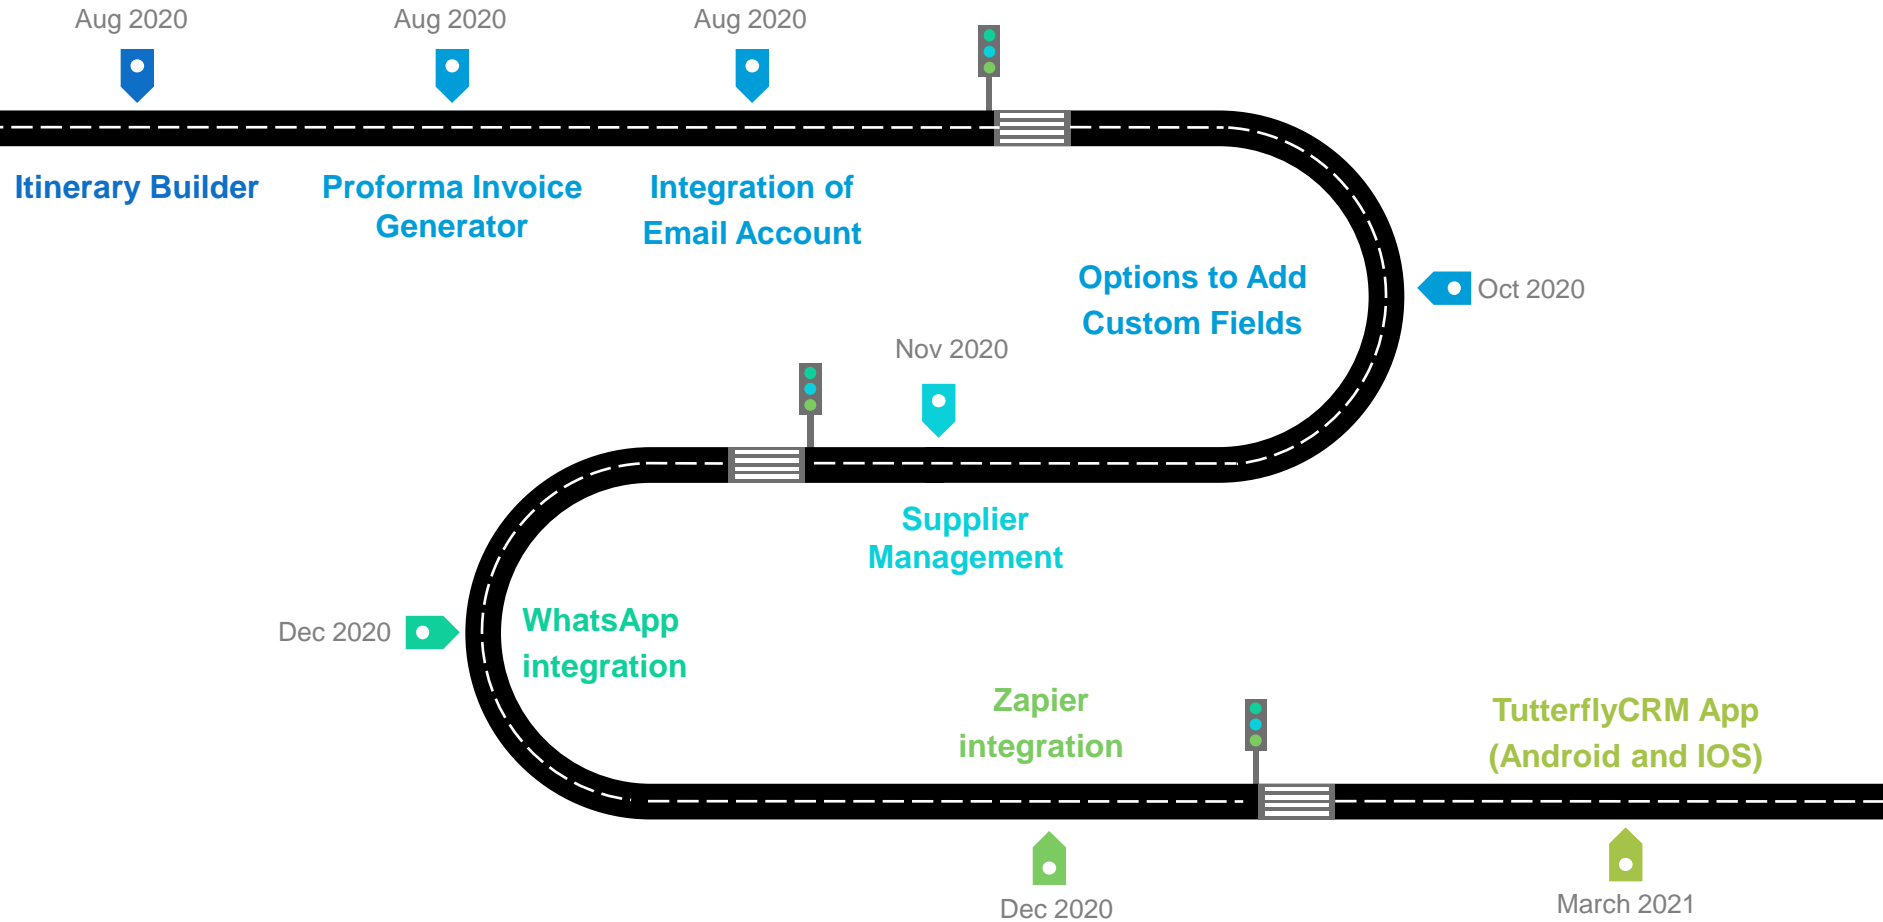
Aug 2020

Itinerary Builder

Aug 2020

Proforma Invoice Generator

Aug 2020

Integration of Email Account

Options to Add Custom Fields

Oct 2020

Nov 2020

Supplier Management

Dec 2020

WhatsApp integration

Zapier integration

Dec 2020

TutterflyCRM App (Android and IOS)

March 2021